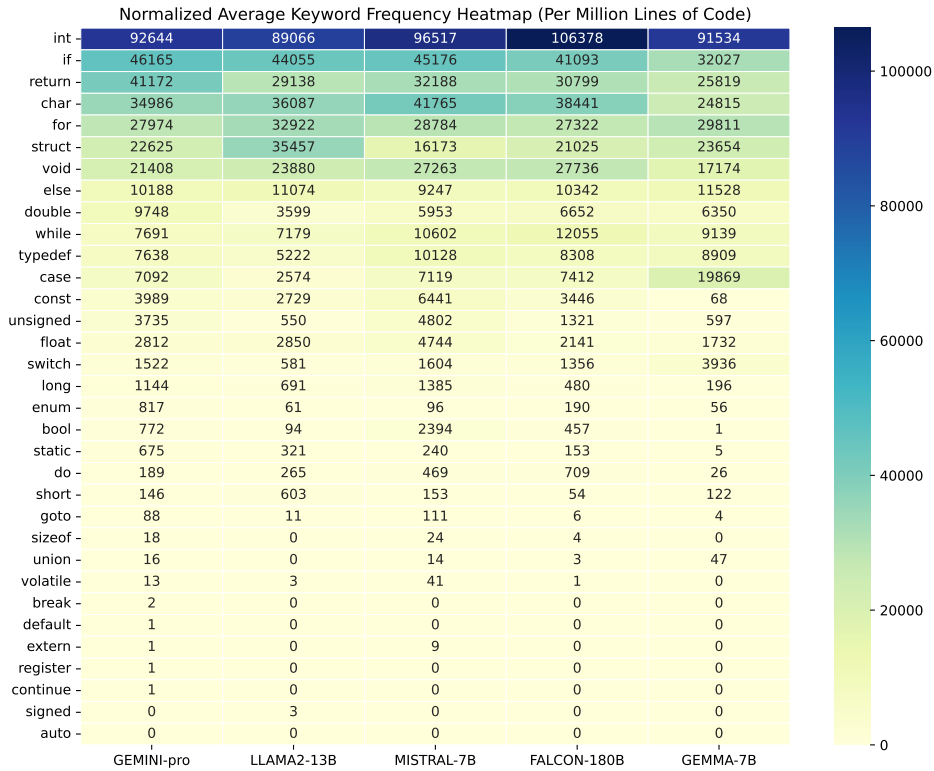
Normalized Average Keyword Frequency Heatmap (Per Million Lines of Code)

| | GEMINI-pro | LLAMA2-13B | MISTRAL-7B | FALCON-180B | GEMMA-7B |
|---|---|---|---|---|---|
| int | 92644 | 89066 | 96517 | 106378 | 91534 |
| if | 46165 | 44055 | 45176 | 41093 | 32027 |
| return | 41172 | 29138 | 32188 | 30799 | 25819 |
| char | 34986 | 36087 | 41765 | 38441 | 24815 |
| for | 27974 | 32922 | 28784 | 27322 | 29811 |
| struct | 22625 | 35457 | 16173 | 21025 | 23654 |
| void | 21408 | 23880 | 27263 | 27736 | 17174 |
| else | 10188 | 11074 | 9247 | 10342 | 11528 |
| double | 9748 | 3599 | 5953 | 6652 | 6350 |
| while | 7691 | 7179 | 10602 | 12055 | 9139 |
| typedef | 7638 | 5222 | 10128 | 8308 | 8909 |
| case | 7092 | 2574 | 7119 | 7412 | 19869 |
| const | 3989 | 2729 | 6441 | 3446 | 68 |
| unsigned | 3735 | 550 | 4802 | 1321 | 597 |
| float | 2812 | 2850 | 4744 | 2141 | 1732 |
| switch | 1522 | 581 | 1604 | 1356 | 3936 |
| long | 1144 | 691 | 1385 | 480 | 196 |
| enum | 817 | 61 | 96 | 190 | 56 |
| bool | 772 | 94 | 2394 | 457 | 1 |
| static | 675 | 321 | 240 | 153 | 5 |
| do | 189 | 265 | 469 | 709 | 26 |
| short | 146 | 603 | 153 | 54 | 122 |
| goto | 88 | 11 | 111 | 6 | 4 |
| sizeof | 18 | 0 | 24 | 4 | 0 |
| union | 16 | 0 | 14 | 3 | 47 |
| volatile | 13 | 3 | 41 | 1 | 0 |
| break | 2 | 0 | 0 | 0 | 0 |
| default | 1 | 0 | 0 | 0 | 0 |
| extern | 1 | 0 | 9 | 0 | 0 |
| register | 1 | 0 | 0 | 0 | 0 |
| continue | 1 | 0 | 0 | 0 | 0 |
| signed | 0 | 3 | 0 | 0 | 0 |
| auto | 0 | 0 | 0 | 0 | 0 |

100000
80000
60000
40000
20000
0